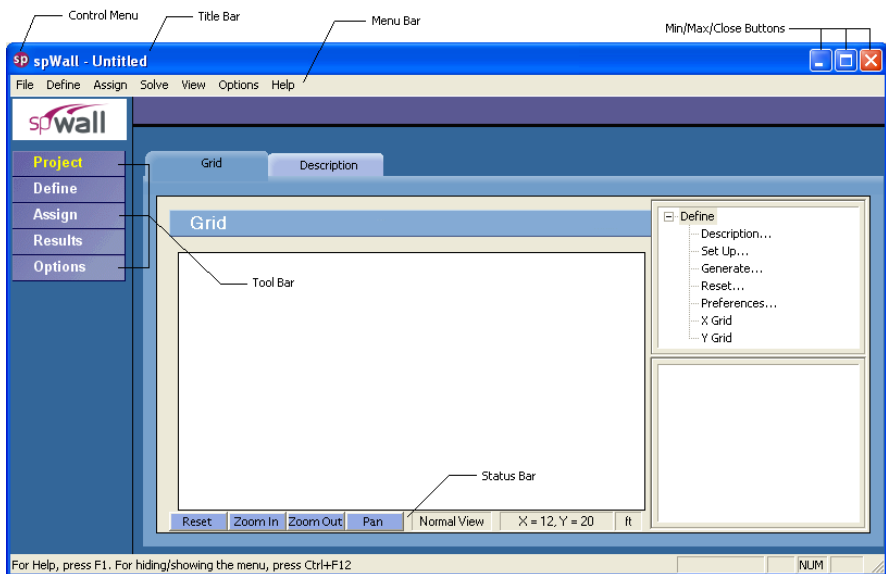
Control Menu
Title Bar
Menu Bar
Min/Max/Close Buttons

spWall - Untitled

File Define Assign Solve View Options Help

spWall

Project
Define
Assign
Results
Options

Grid
Description

Grid

Define
Description...
Set Up...
Generate...
Reset...
Preferences...
X Grid
Y Grid

Tool Bar

Status Bar

Reset | Zoom In | Zoom Out | Pan | Normal View | X = 12, Y = 20 | ft

For Help, press F1. For hiding/showing the menu, press Ctrl+F12
NUM